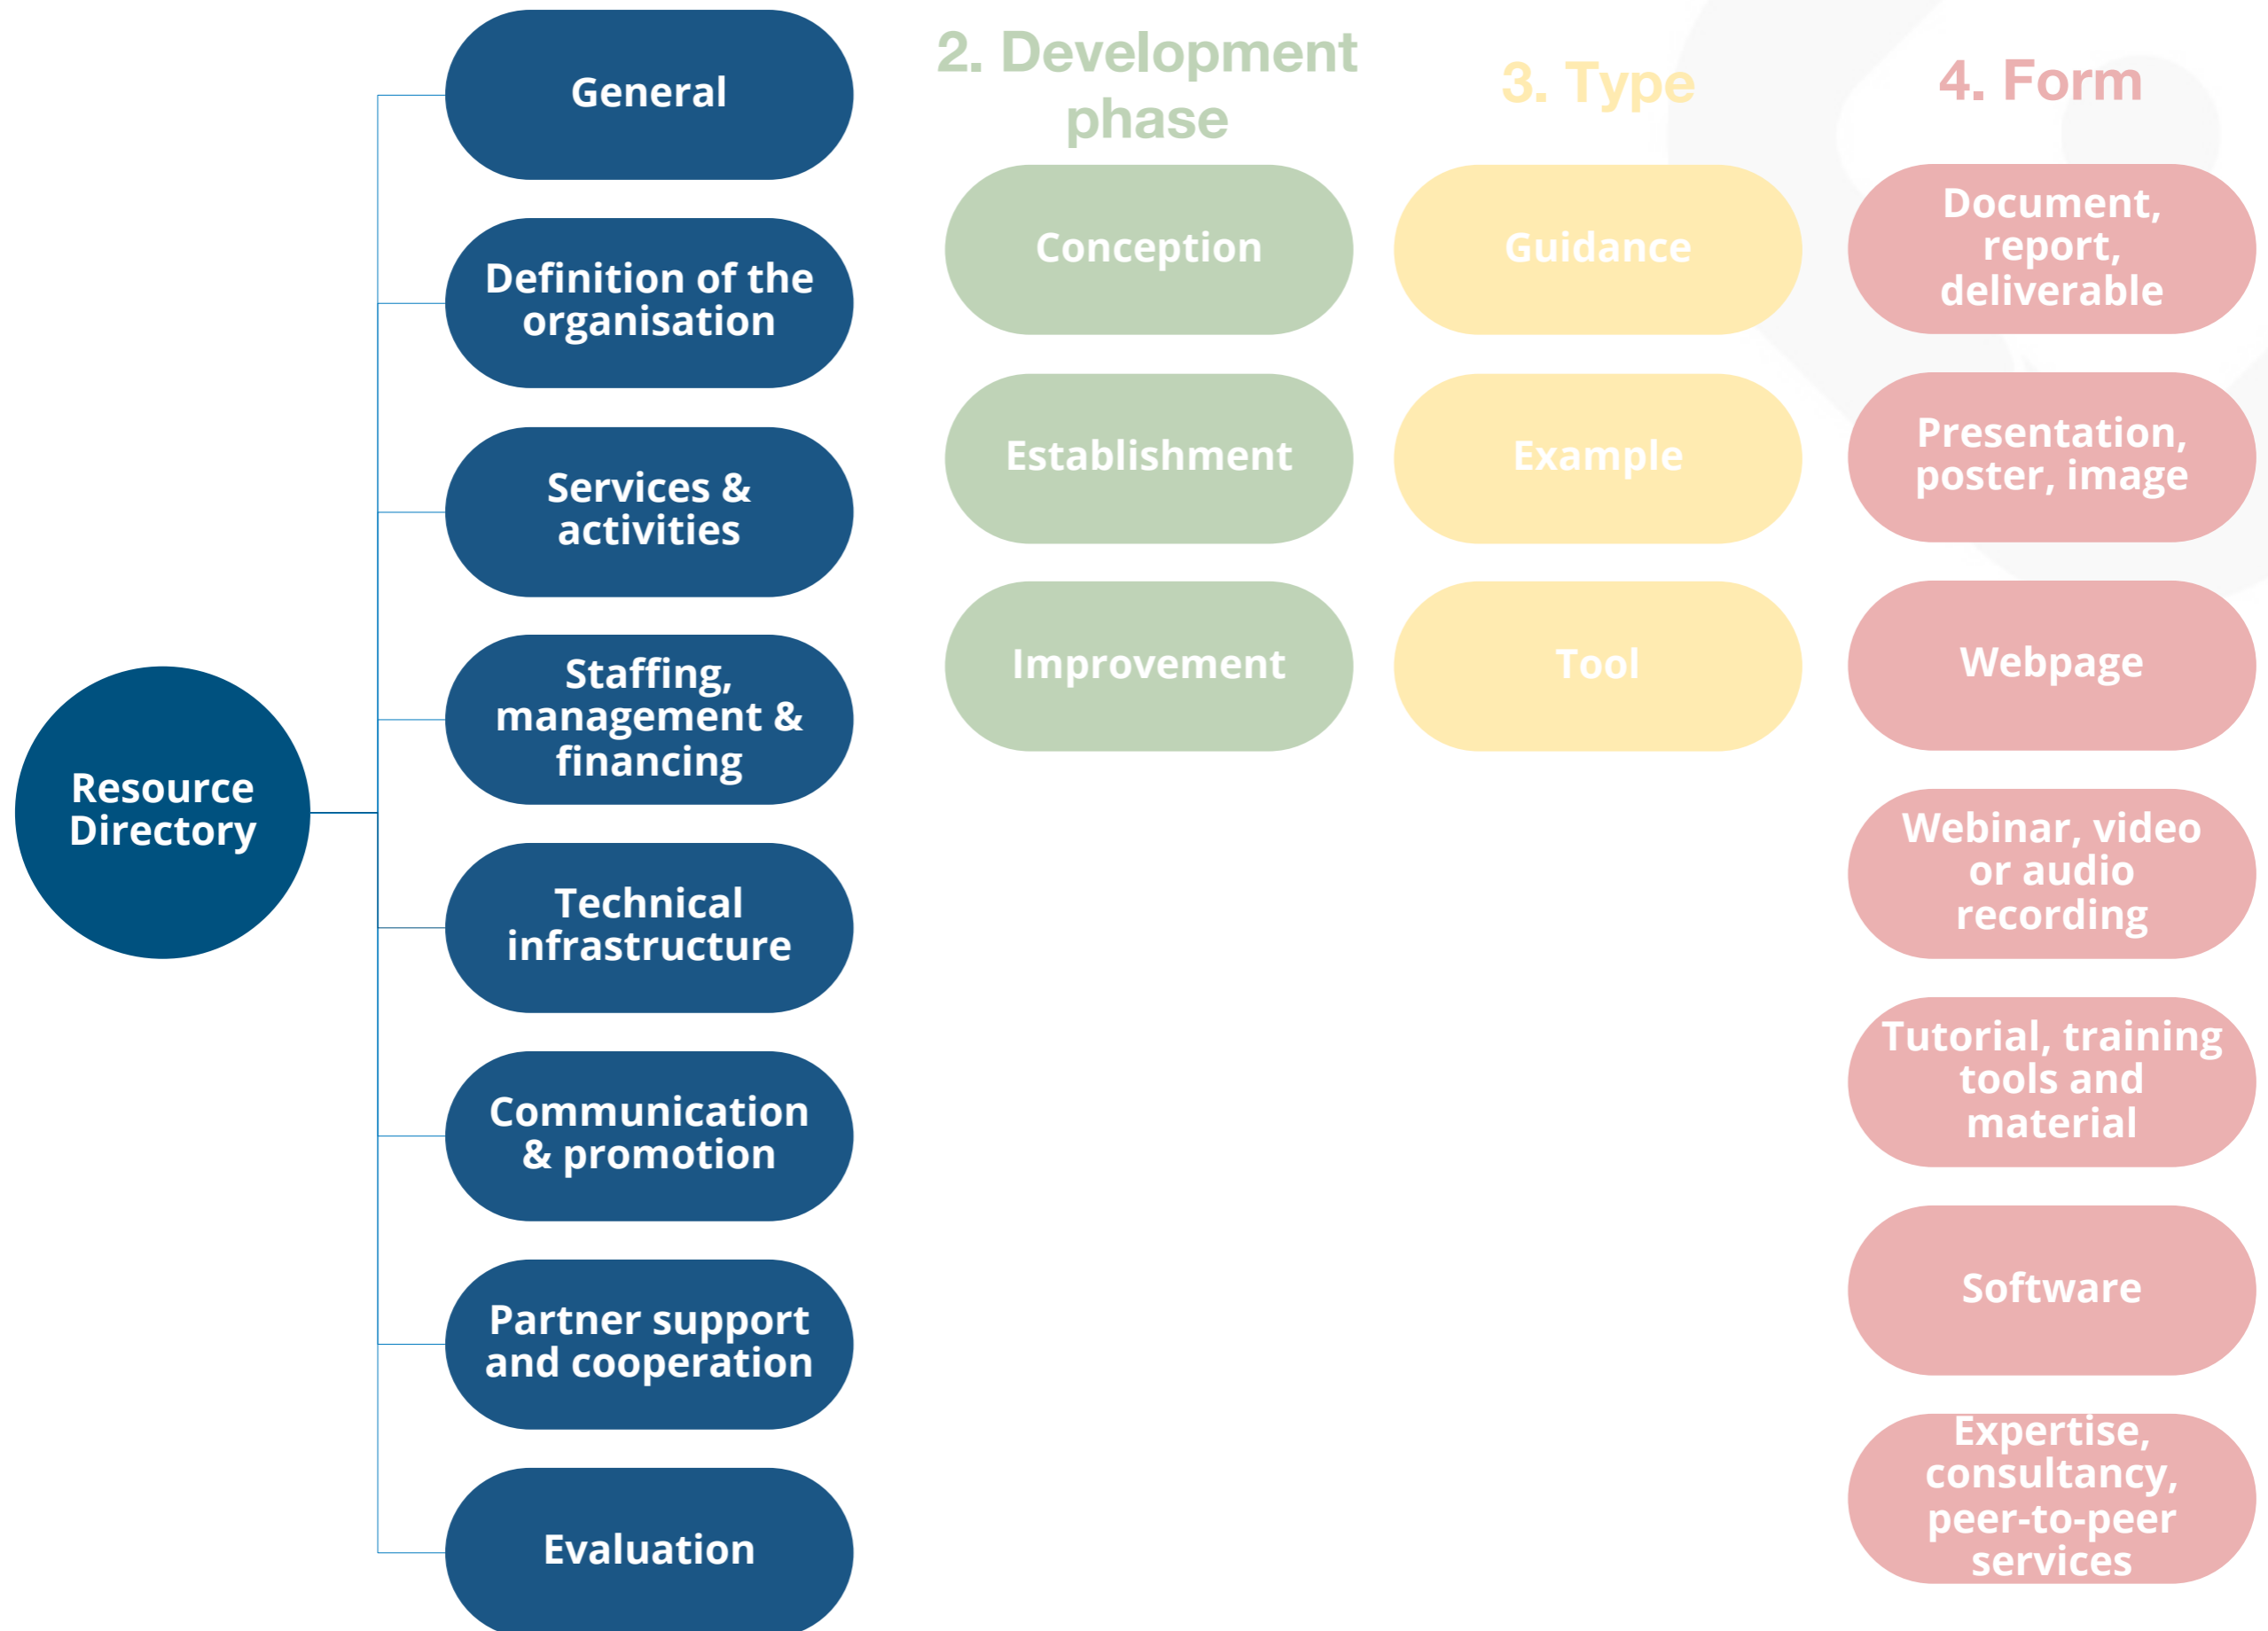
Resource Directory

General

Definition of the organisation

Services & activities

Staffing, management & financing

Technical infrastructure

Communication & promotion

Partner support and cooperation

Evaluation

2. Development phase

Conception

Establishment

Improvement

3. Type

Guidance

Example

Tool

4. Form

Document, report, deliverable

Presentation, poster, image

Webpage

Webinar, video or audio recording

Tutorial, training tools and material

Software

Expertise, consultancy, peer-to-peer services